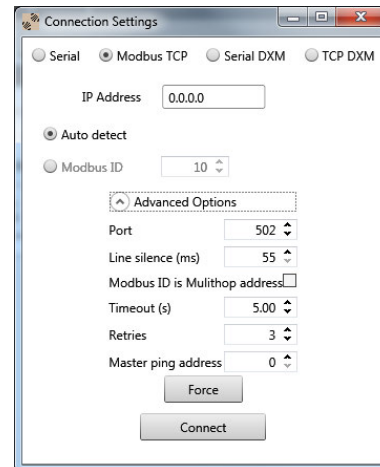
Connection Settings

Serial Modbus TCP Serial DXM TCP DXM

IP Address 0.0.0.0

Auto detect

Modbus ID 10

Advanced Options

Port 502

Line silence (ms) 55

Modbus ID is Mulihop address

Timeout (s) 5.00

Retries 3

Master ping address 0

Force

Connect